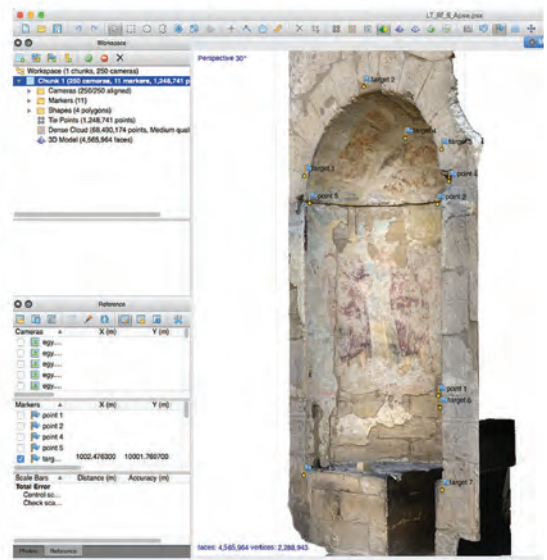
LT_RF_S_Apse.psx

Workspace

Workspace (1 chunks, 250 cameras)
Chunk 1 (250 cameras, 11 markers, 1,248,741 p
Cameras (250/250 aligned)
Markers (11)
Shapes (4 polygons)
Tie Points (1,248,741 points)
Dense Cloud (68,490,174 points, Medium quali
3D Model (4,565,964 faces)

Reference

| Cameras | X (m) | Y (m) |
|---|---|---|
| egy.... | | |
| egy.... | | |
| egy.... | | |
| egy.... | | |
| egy.... | | |

| Markers | X (m) | Y (m) |
|---|---|---|
| point 1 | | |
| point 2 | | |
| point 4 | | |
| point 5 | | |
| targ... | 1002.476300 | 10001.760700 |

| Scale Bars | Distance (m) | Accuracy (m) |
|---|---|---|
| Total Error | | |
| Control sc... | | |
| Check sca... | | |

Photos Reference

Perspective 30°

target 2
target
target
point 3
point 6
point 2
point 4
point 1
target 6
target 7

faces: 4,565,964 vertices: 2,288,943